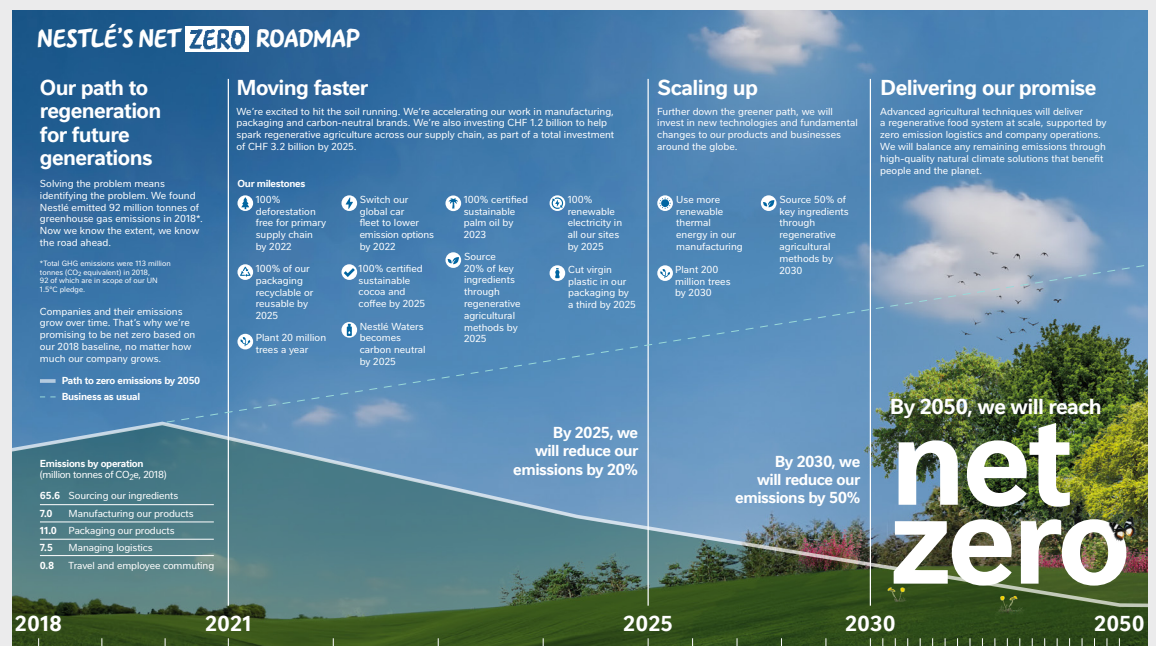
NESTLÉ'S NET ZERO ROADMAP

Our path to regeneration for future generations

Solving the problem means identifying the problem. We found Nestlé emitted 92 million tonnes of greenhouse gas emissions in 2018*. Now we know the extent, we know the road ahead.

*Total GHG emissions were 113 million tonnes ($CO_2$ equivalent) in 2018, 92 of which are in scope of our UN 1.5°C pledge.

Companies and their emissions grow over time. That's why we're promising to be net zero based on our 2018 baseline, no matter how much our company grows.

Path to zero emissions by 2050

Business as usual

Emissions by operation
(million tonnes of $CO_2e$, 2018)

| | |
|---|---|
| 65.6 | Sourcing our ingredients |
| 7.0 | Manufacturing our products |
| 11.0 | Packaging our products |
| 7.5 | Managing logistics |
| 0.8 | Travel and employee commuting |

Moving faster

We're excited to hit the soil running. We're accelerating our work in manufacturing, packaging and carbon-neutral brands. We're also investing CHF 1.2 billion to help spark regenerative agriculture across our supply chain, as part of a total investment of CHF 3.2 billion by 2025.

Our milestones

100% deforestation free for primary supply chain by 2022

100% of our packaging recyclable or reusable by 2025

Plant 20 million trees a year

Switch our global car fleet to lower emission options by 2022

100% certified sustainable cocoa and coffee by 2025

Nestlé Waters becomes carbon neutral by 2025

100% certified sustainable palm oil by 2023

Source 20% of key ingredients through regenerative agricultural methods by 2025

100% renewable electricity in all our sites by 2025

Cut virgin plastic in our packaging by a third by 2025

By 2025, we will reduce our emissions by 20%

Scaling up

Further down the greener path, we will invest in new technologies and fundamental changes to our products and businesses around the globe.

Use more renewable thermal energy in our manufacturing

Plant 200 million trees by 2030

Source 50% of key ingredients through regenerative agricultural methods by 2030

By 2030, we will reduce our emissions by 50%

Delivering our promise

Advanced agricultural techniques will deliver a regenerative food system at scale, supported by zero emission logistics and company operations. We will balance any remaining emissions through high-quality natural climate solutions that benefit people and the planet.

By 2050, we will reach net zero

2018 2021 2025 2030 2050